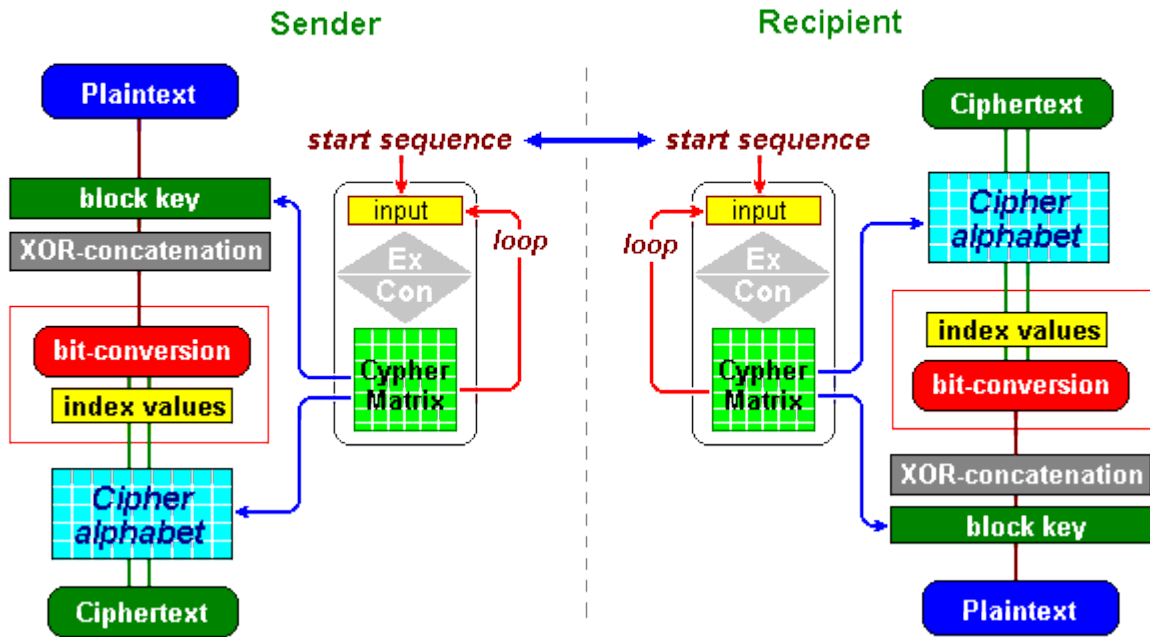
Sender

Recipient

Plaintext

start sequence

start sequence

Ciphertext

block key

input

input

Cipher alphabet

XOR-concatenation

loop

loop

Ex Con

Ex Con

index values

bit-conversion

Cypher Matrix

Cypher Matrix

bit-conversion

index values

XOR-concatenation

Cipher alphabet

block key

Ciphertext

Plaintext